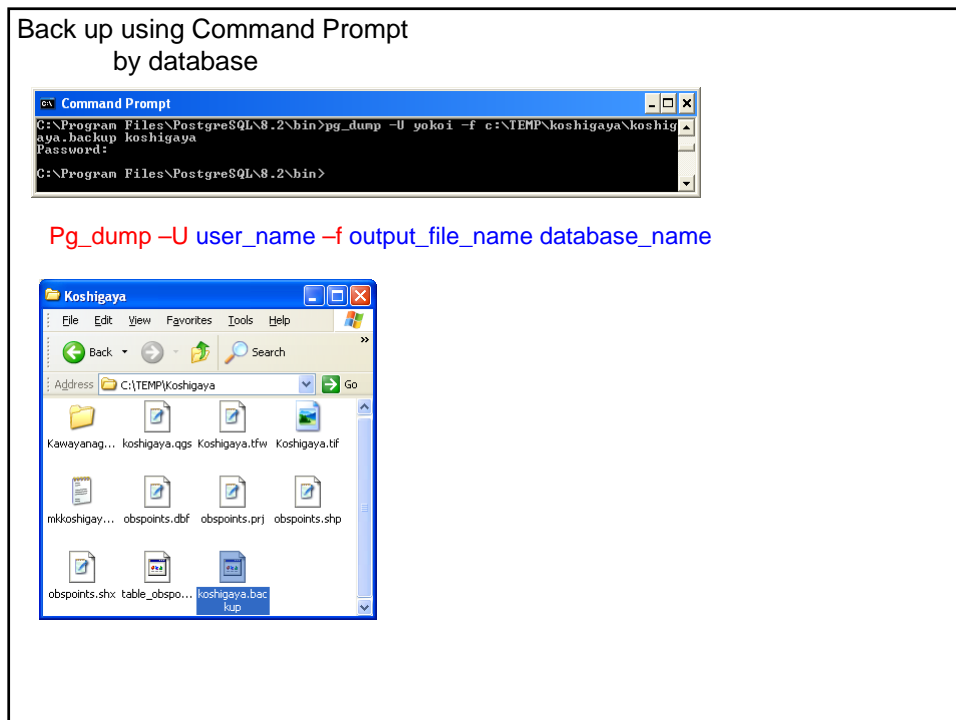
Back up using Command Prompt
by database

Command Prompt

C:\Program Files\PostgreSQL\8.2\bin>pg_dump -U yokoi -f c:\TEMP\koshigaya\koshigaya.backup koshigaya
Password:

C:\Program Files\PostgreSQL\8.2\bin>

Pg_dump –U user_name –f output_file_name database_name

Koshigaya

File Edit View Favorites Tools Help

Back Search

Address C:\TEMP\Koshigaya Go

Kawayanag... koshigaya.qgs Koshigaya.tfw Koshigaya.tif

mkkoshigay... obspoints.dbf obspoints.prj obspoints.shp

obspoints.shx table_obspo... koshigaya.backup